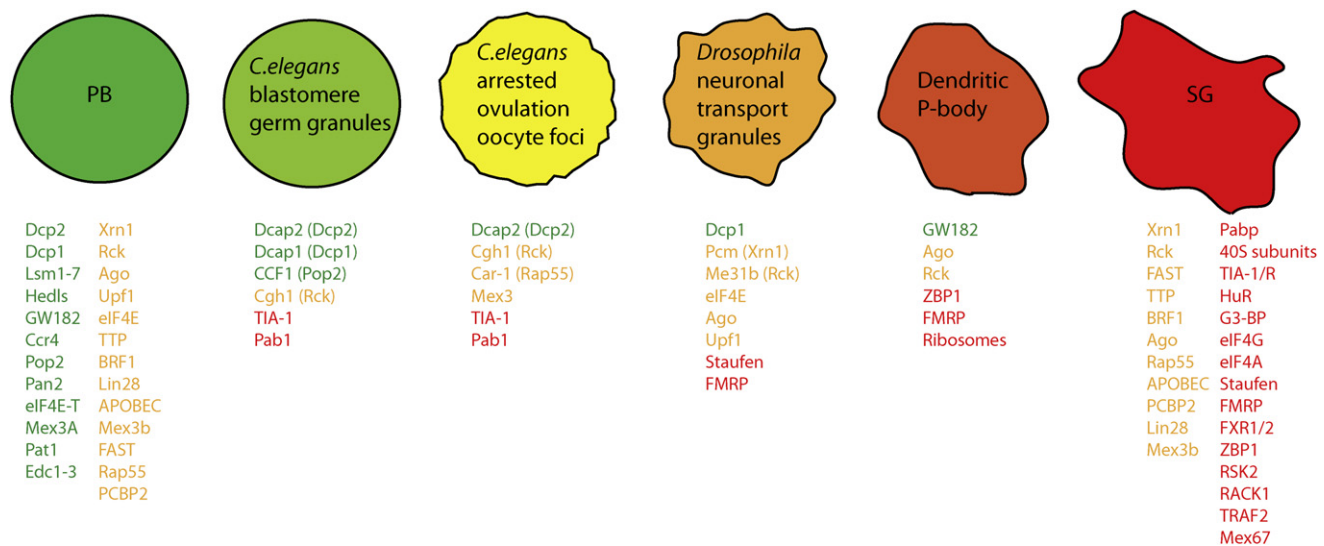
PB

C.elegans blastomere germ granules

C.elegans arrested ovulation oocyte foci

Drosophila neuronal transport granules

Dendritic P-body

SG

Dcp2
Dcp1
Lsm1-7
Hedls
GW182
Ccr4
Pop2
Pan2
eIF4E-T
Mex3A
Pat1
Edc1-3

Xrn1
Rck
Ago
Upf1
eIF4E
TTP
BRF1
Lin28
APOBEC
Mex3b
FAST
Rap55
PCBP2

Dcap2 (Dcp2)
Dcap1 (Dcp1)
CCF1 (Pop2)
Cgh1 (Rck)
TIA-1
Pab1

Dcap2 (Dcp2)
Cgh1 (Rck)
Car-1 (Rap55)
Mex3
TIA-1
Pab1

Dcp1
Pcm (Xrn1)
Me31b (Rck)
eIF4E
Ago
Upf1
Staufen
FMRP

GW182
Ago
Rck
ZBP1
FMRP
Ribosomes

Xrn1
Rck
FAST
TTP
BRF1
Ago
Rap55
APOBEC
PCBP2
Lin28
Mex3b

Pabp
40S subunits
TIA-1/R
HuR
G3-BP
eIF4G
eIF4A
Staufen
FMRP
FXR1/2
ZBP1
RSK2
RACK1
TRAF2
Mex67